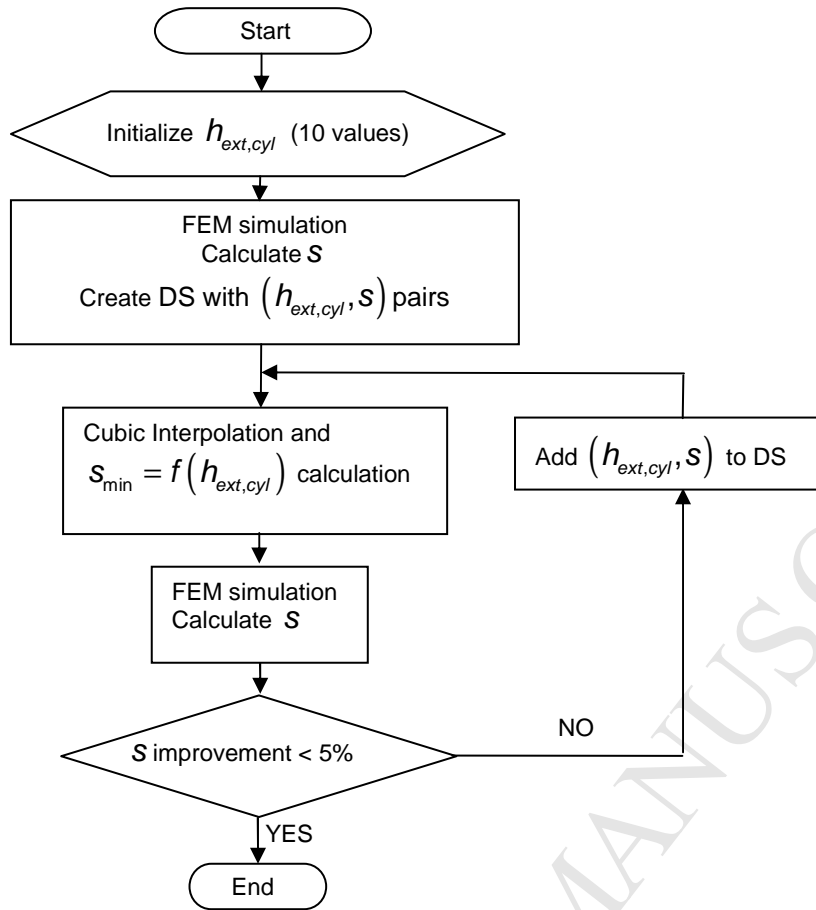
Start

Initialize $h_{ext,cyl}$ (10 values)

FEM simulation
Calculate $s$
Create DS with $\left(h_{ext,cyl}, s\right)$ pairs

Cubic Interpolation and
$s_{\min} = f\left(h_{ext,cyl}\right)$ calculation

Add $\left(h_{ext,cyl}, s\right)$ to DS

FEM simulation
Calculate $s$

$s$ improvement < 5%

NO

YES

End

MANUS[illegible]